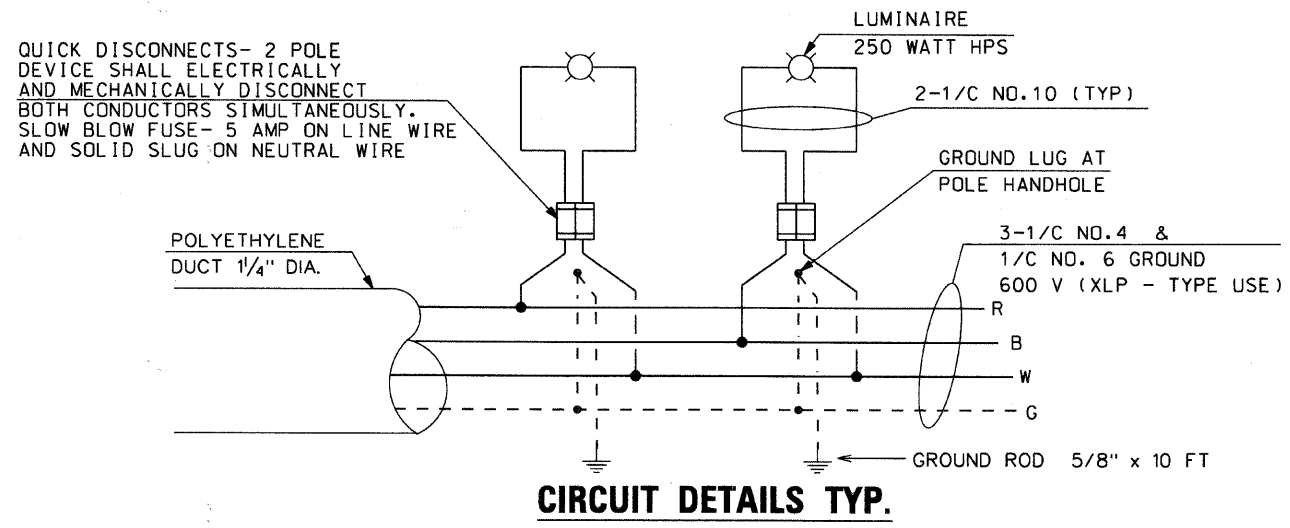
QUICK DISCONNECTS- 2 POLE DEVICE SHALL ELECTRICALLY AND MECHANICALLY DISCONNECT BOTH CONDUCTORS SIMULTANEOUSLY. SLOW BLOW FUSE- 5 AMP ON LINE WIRE AND SOLID SLUG ON NEUTRAL WIRE

LUMINAIRE
250 WATT HPS

2-1/C NO.10 (TYP)

GROUND LUG AT POLE HANDHOLE

POLYETHYLENE DUCT $1\frac{1}{4}$" DIA.

3-1/C NO.4 &
1/C NO. 6 GROUND
600 V (XLP - TYPE USE)

R
B
W
G

GROUND ROD 5/8" x 10 FT

CIRCUIT DETAILS TYP.